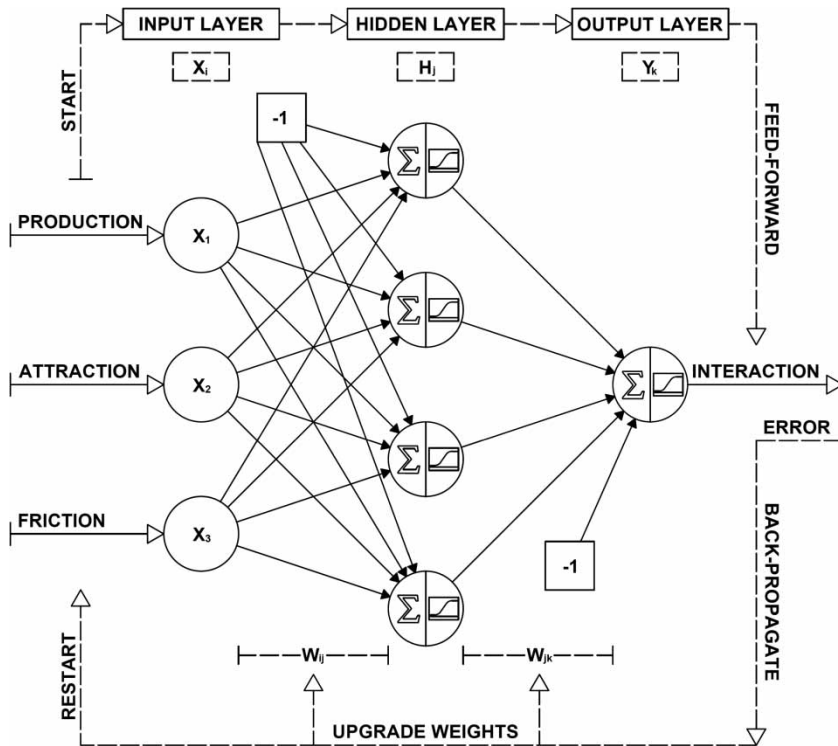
INPUT LAYER
HIDDEN LAYER
OUTPUT LAYER
$X_i$
$H_j$
$Y_k$
START
FEED-FORWARD
-1
$\Sigma$
PRODUCTION
$X_1$
$\Sigma$
ATTRACTION
$X_2$
$\Sigma$
INTERACTION
ERROR
$\Sigma$
FRICTION
$X_3$
BACK-PROPAGATE
-1
$\Sigma$
RESTART
$W_{ij}$
$W_{jk}$
UPGRADE WEIGHTS